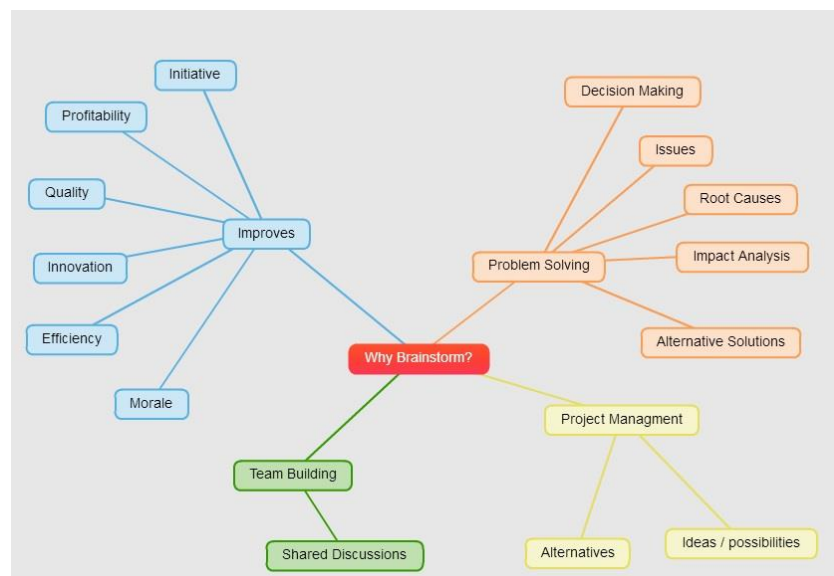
Why Brainstorm?

Improves
Initiative
Profitability
Quality
Innovation
Efficiency
Morale

Problem Solving
Decision Making
Issues
Root Causes
Impact Analysis
Alternative Solutions

Project Managment
Alternatives
Ideas / possibilities

Team Building
Shared Discussions